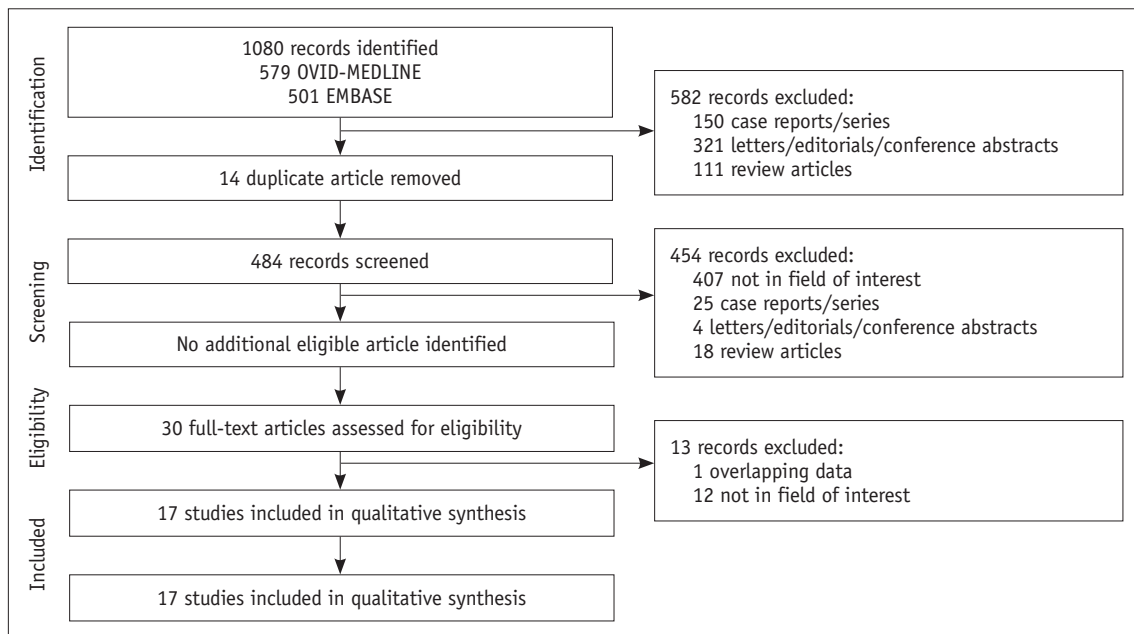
Identification

1080 records identified
579 OVID-MEDLINE
501 EMBASE

582 records excluded:
150 case reports/series
321 letters/editorials/conference abstracts
111 review articles

14 duplicate article removed

Screening

484 records screened

454 records excluded:
407 not in field of interest
25 case reports/series
4 letters/editorials/conference abstracts
18 review articles

No additional eligible article identified

Eligibility

30 full-text articles assessed for eligibility

13 records excluded:
1 overlapping data
12 not in field of interest

Included

17 studies included in qualitative synthesis

17 studies included in qualitative synthesis